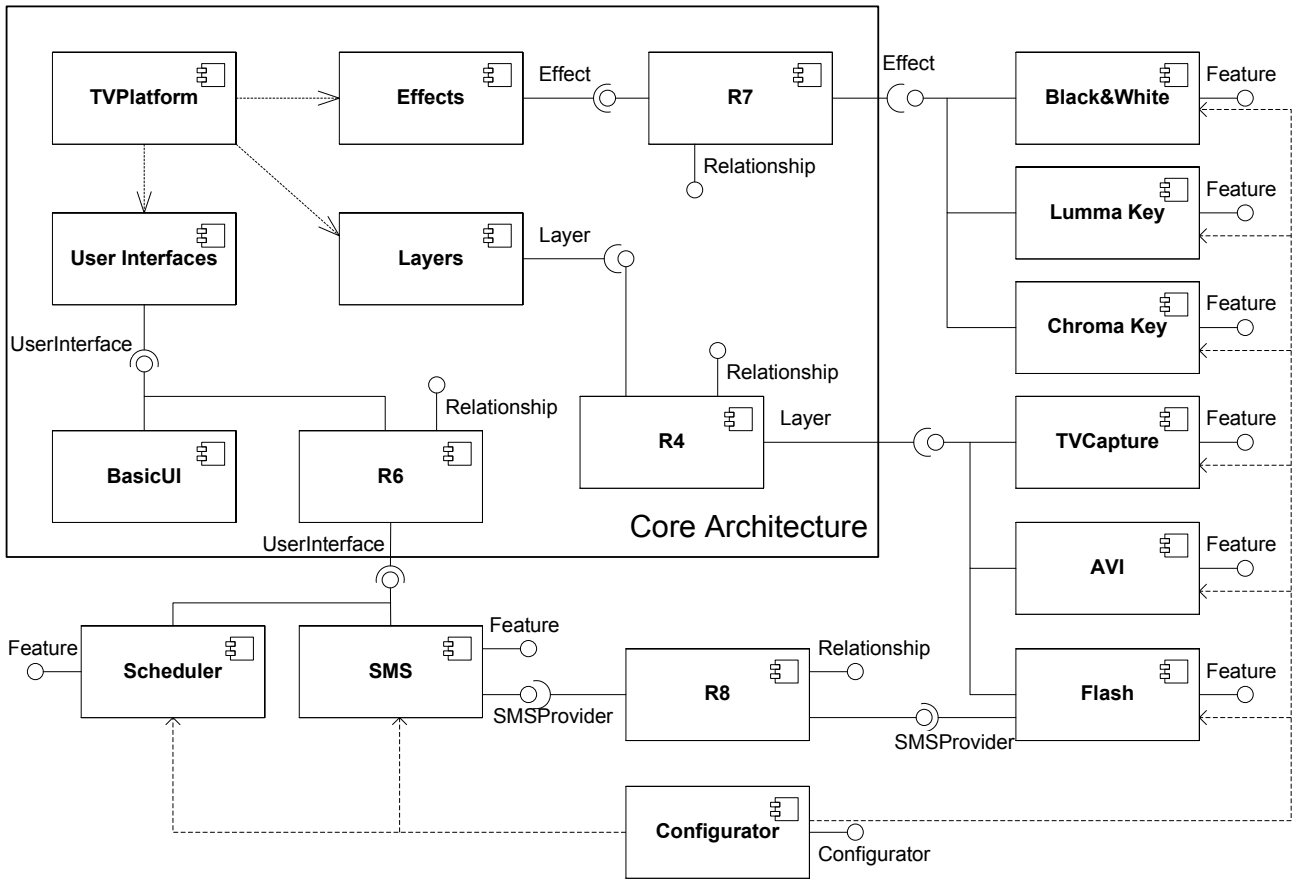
TVPlatform

Effects

Effect

R7

Effect

Black&White

Feature

Relationship

User Interfaces

Layers

Layer

Lumma Key

Feature

Chroma Key

Feature

UserInterface

Relationship

Relationship

R4

Layer

TVCapture

Feature

BasicUI

R6

Core Architecture

UserInterface

AVI

Feature

Feature

Feature

Scheduler

SMS

R8

Relationship

Flash

Feature

SMSProvider

SMSProvider

Configurator

Configurator